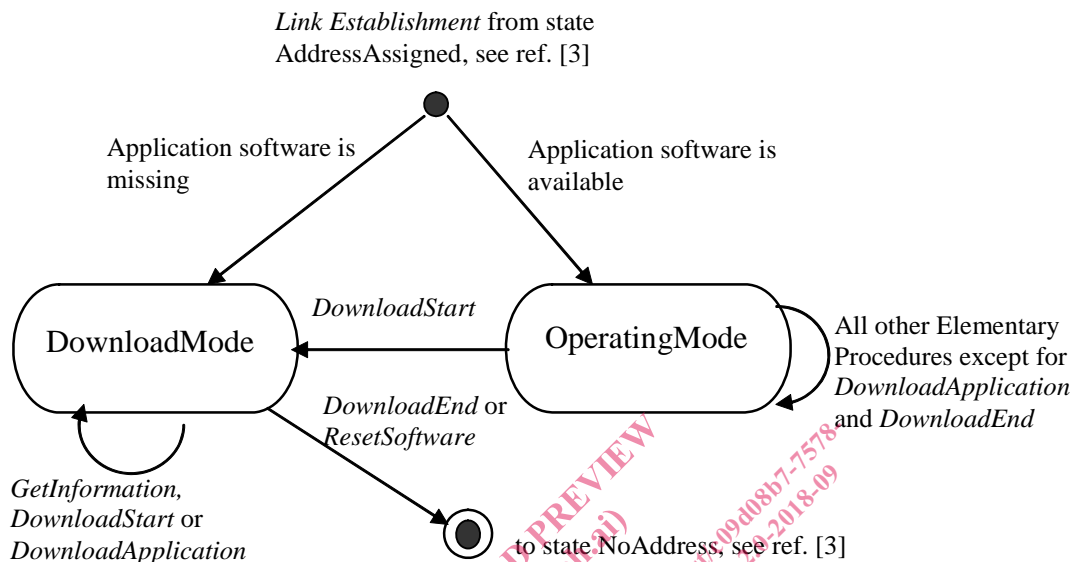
*Link Establishment* from state AddressAssigned, see ref. [3]

Application software is missing

Application software is available

DownloadMode

*DownloadStart*

OperatingMode

All other Elementary Procedures except for *DownloadApplication* and *DownloadEnd*

*DownloadEnd* or *ResetSoftware*

*GetInformation, DownloadStart* or *DownloadApplication*

to state NoAddress, see ref. [3]

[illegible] PREVIEW

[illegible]09d08b7-7578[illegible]

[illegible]-2018-09